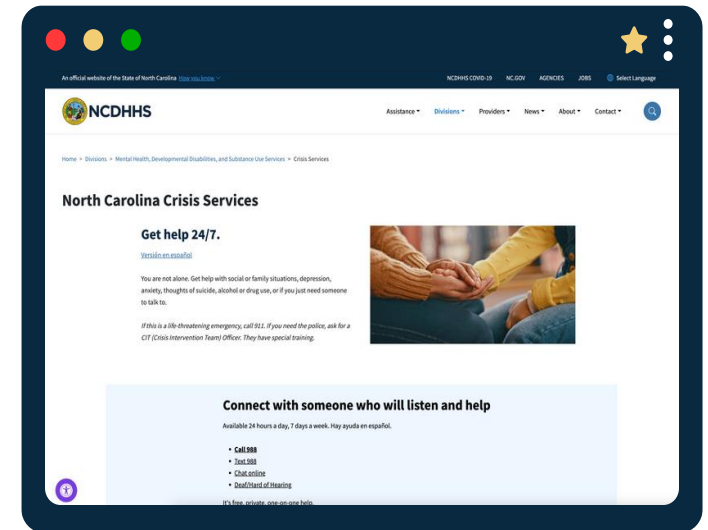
An official website of the State of North Carolina How you know

NCDHHS COVID-19 NC.GOV AGENCIES JOBS Select Language

NCDHHS

Assistance Divisions Providers News About Contact

Home > Divisions > Mental Health, Developmental Disabilities, and Substance Use Services > Crisis Services

North Carolina Crisis Services

Get help 24/7.

Versión en español

You are not alone. Get help with social or family situations, depression, anxiety, thoughts of suicide, alcohol or drug use, or if you just need someone to talk to.

If this is a life-threatening emergency, call 911. If you need the police, ask for a CIT (Crisis Intervention Team) Officer. They have special training.

Connect with someone who will listen and help

Available 24 hours a day, 7 days a week. Hay ayuda en español.

- Call 988
- Text 988
- Chat online
- Deaf/Hard of Hearing

It's free, private, one-on-one help.